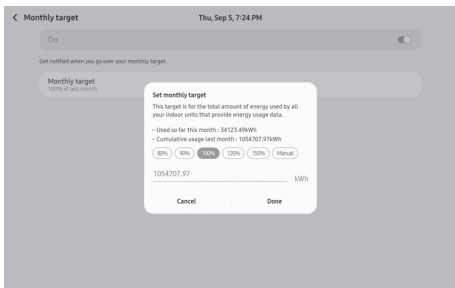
< Monthly target

Thu, Sep 5, 7:24 PM

On

Get notified when you go over your monthly target.

Monthly target
100% of last month

Set monthly target

This target is for the total amount of energy used by all your indoor units that provide energy usage data.

• Used so far this month : 34123.49kWh
• Cumulative usage last month : 1054707.97kWh

80% 90% 100% 120% 150% Manual

1054707.97 kWh

Cancel Done